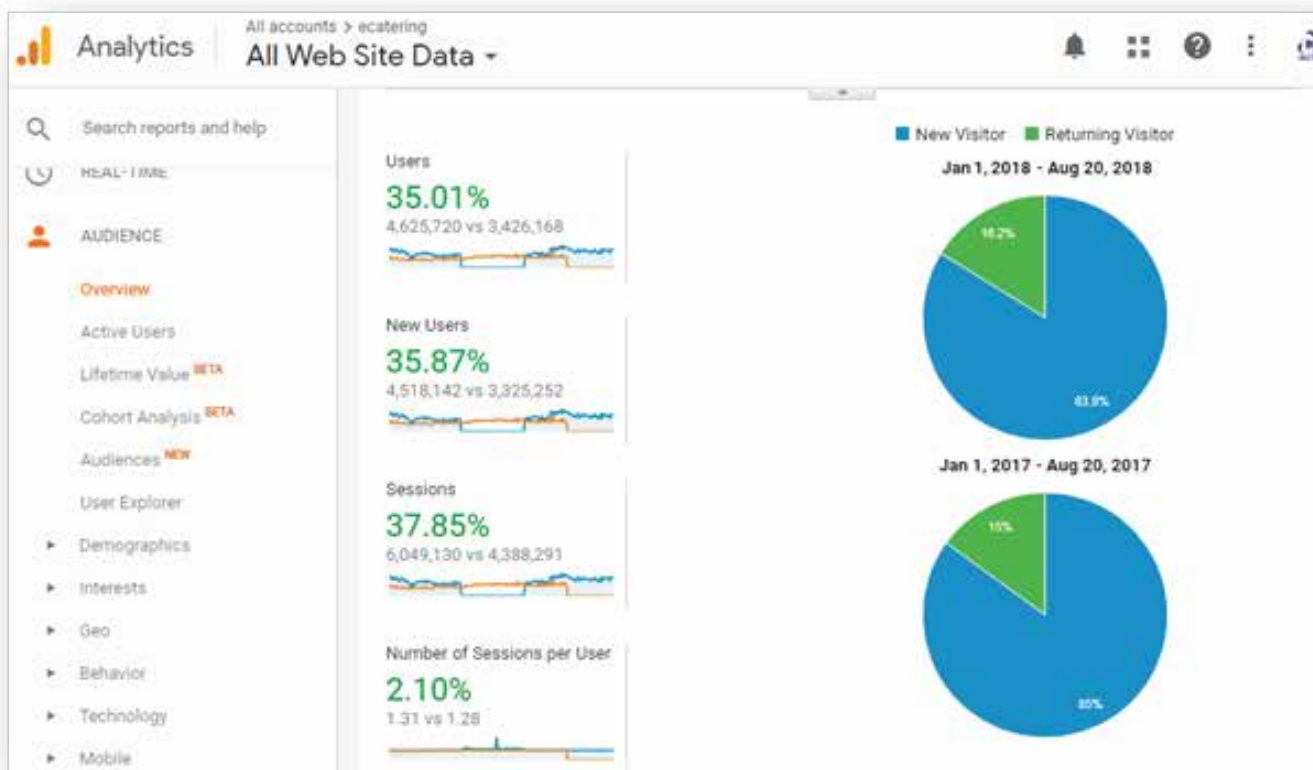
Analytics

All accounts > ecatering

All Web Site Data

Search reports and help

REAL-TIME

AUDIENCE

Overview

Active Users

Lifetime Value BETA

Cohort Analysis BETA

Audiences NEW

User Explorer

Demographics

Interests

Geo

Behavior

Technology

Mobile

Users

35.01%

4,625,720 vs 3,426,168

New Users

35.87%

4,518,142 vs 3,325,252

Sessions

37.85%

6,049,130 vs 4,388,291

Number of Sessions per User

2.10%

1.31 vs 1.28

New Visitor Returning Visitor

Jan 1, 2018 - Aug 20, 2018

16.2%

83.8%

Jan 1, 2017 - Aug 20, 2017

15%

85%